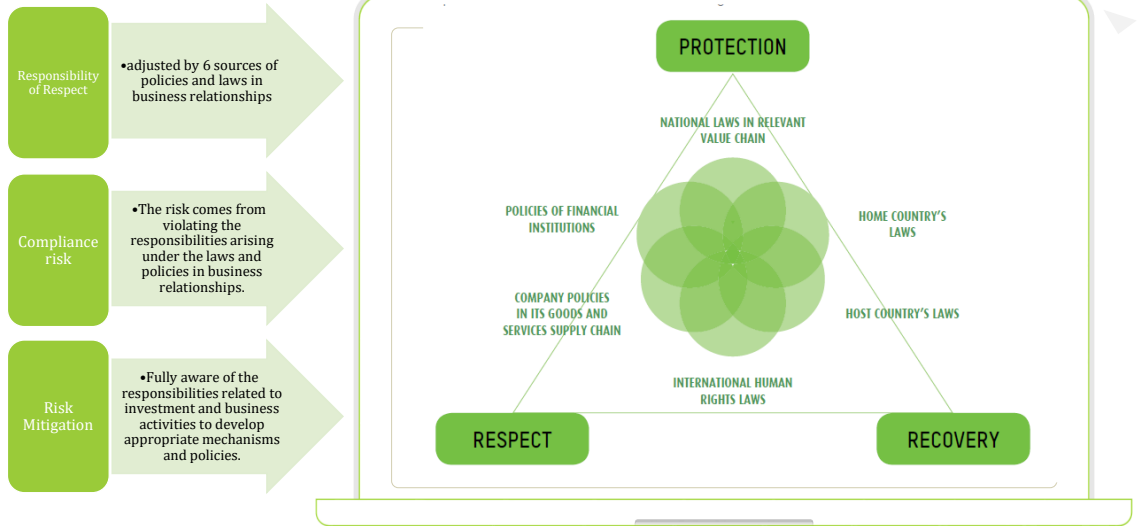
Responsibility of Respect

•adjusted by 6 sources of policies and laws in business relationships

Compliance risk

•The risk comes from violating the responsibilities arising under the laws and policies in business relationships.

Risk Mitigation

•Fully aware of the responsibilities related to investment and business activities to develop appropriate mechanisms and policies.

PROTECTION

NATIONAL LAWS IN RELEVANT VALUE CHAIN

POLICIES OF FINANCIAL INSTITUTIONS

HOME COUNTRY'S LAWS

COMPANY POLICIES IN ITS GOODS AND SERVICES SUPPLY CHAIN

HOST COUNTRY'S LAWS

INTERNATIONAL HUMAN RIGHTS LAWS

RESPECT

RECOVERY